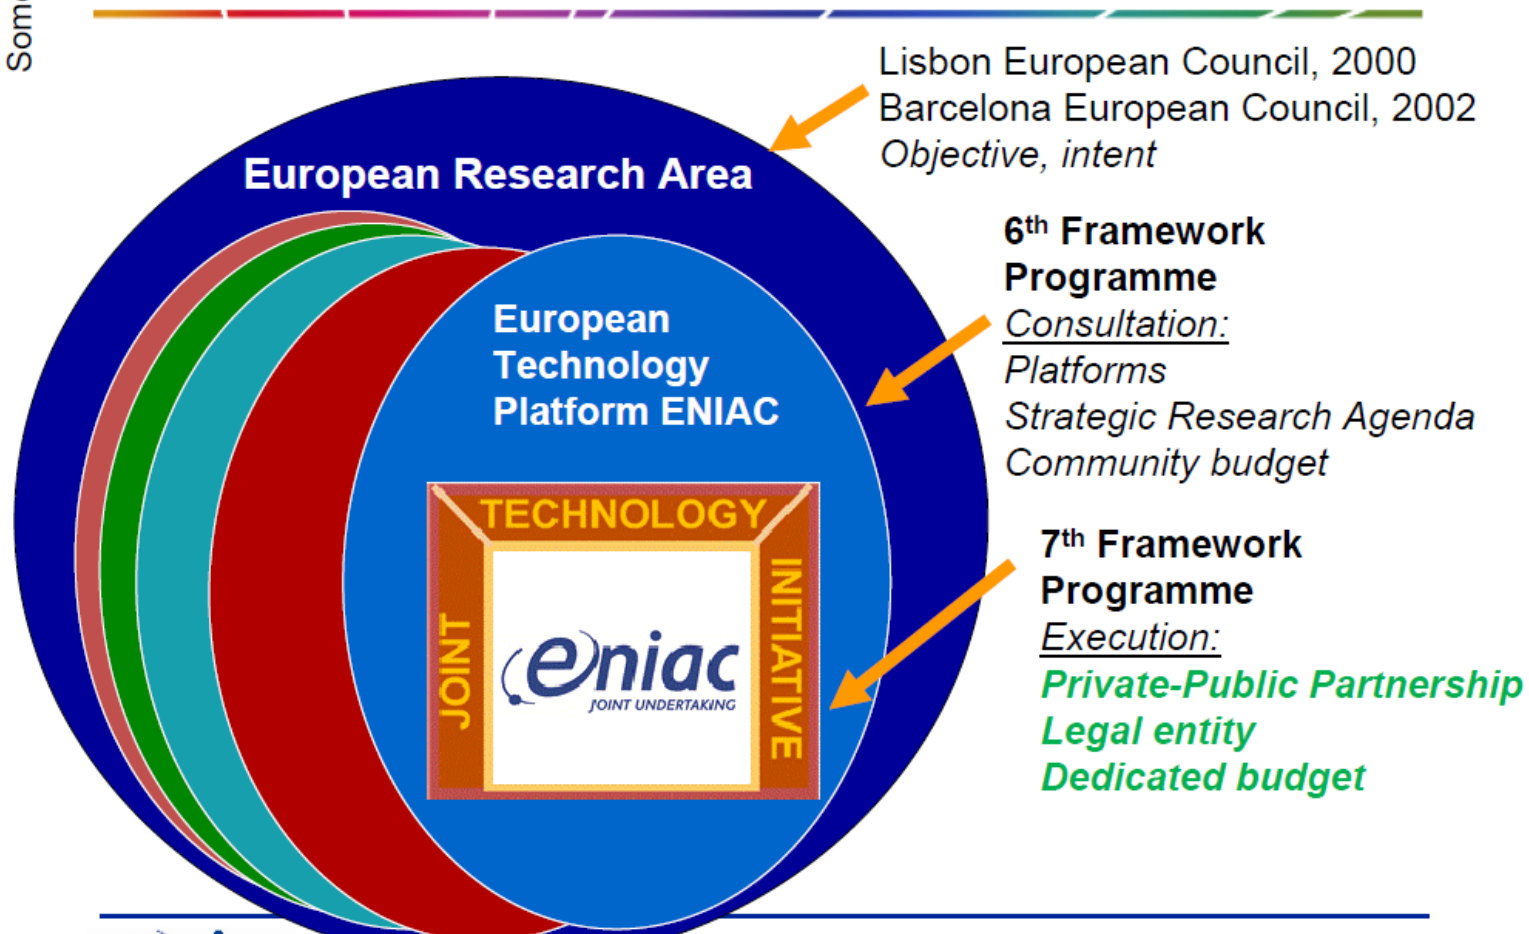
Som

Lisbon European Council, 2000
Barcelona European Council, 2002
*Objective, intent*

European Research Area

European Technology Platform ENIAC

TECHNOLOGY

JOINT

INITIATIVE

eniac
JOINT UNDERTAKING

$6^{th}$ Framework Programme
Consultation:
Platforms
Strategic Research Agenda
Community budget

$7^{th}$ Framework Programme
Execution:
Private-Public Partnership
Legal entity
Dedicated budget